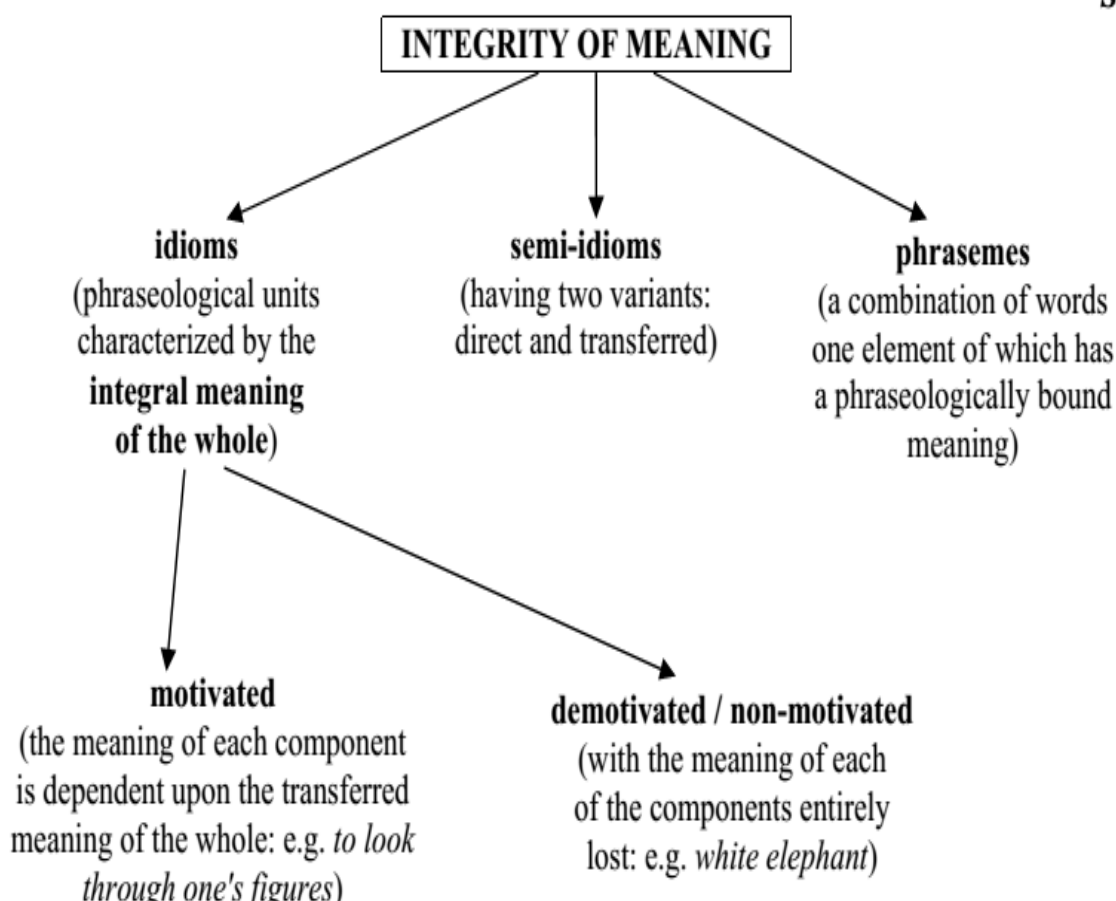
INTEGRITY OF MEANING

idioms
(phraseological units characterized by the integral meaning of the whole)

semi-idioms
(having two variants: direct and transferred)

phrasemes
(a combination of words one element of which has a phraseologically bound meaning)

motivated
(the meaning of each component is dependent upon the transferred meaning of the whole: e.g. to look through one's figures)

demotivated / non-motivated
(with the meaning of each of the components entirely lost: e.g. white elephant)